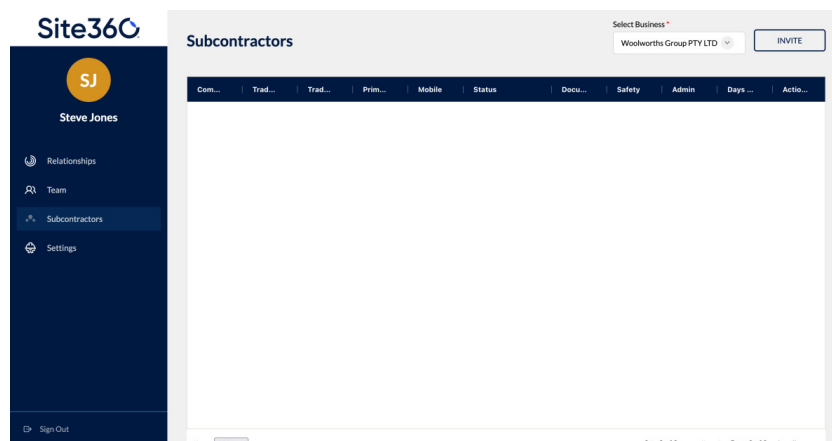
Site360

SJ

Steve Jones

Relationships

Team

Subcontractors

Settings

Sign Out

Subcontractors

Select Business *

Woolworths Group PTY LTD

INVITE

| Com... | Trad... | Trad... | Prim... | Mobile | Status | Docu... | Safety | Admin | Days ... | Actio... |
|---|---|---|---|---|---|---|---|---|---|---|